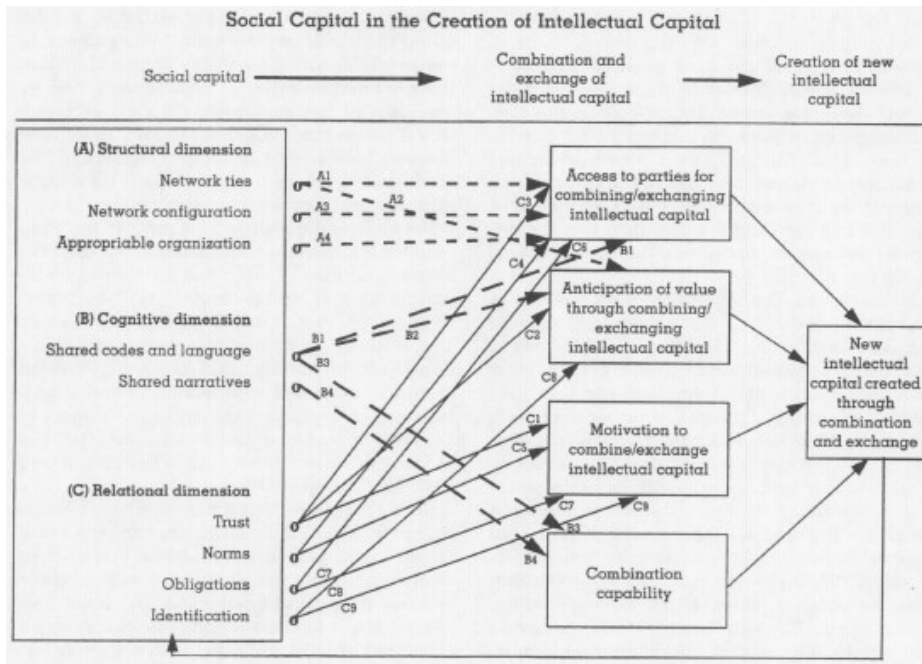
Social Capital in the Creation of Intellectual Capital

Social capital

Combination and exchange of intellectual capital

Creation of new intellectual capital

(A) Structural dimension

Network ties

Network configuration

Appropriable organization

(B) Cognitive dimension

Shared codes and language

Shared narratives

(C) Relational dimension

Trust

Norms

Obligations

Identification

A1

A2

A3

A4

B1

B2

B3

B4

C1

C2

C3

C4

C5

C6

C7

C8

C9

Access to parties for combining/exchanging intellectual capital

Anticipation of value through combining/ exchanging intellectual capital

Motivation to combine/exchange intellectual capital

Combination capability

New intellectual capital created through combination and exchange